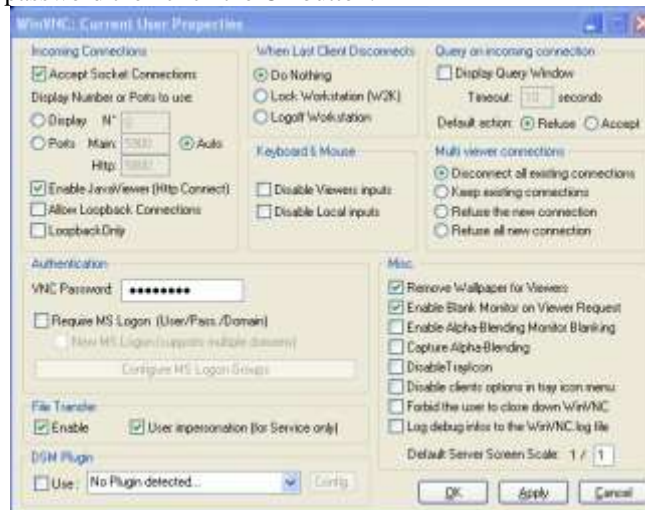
WinVNC: Current User Properties

Incoming Connections
Accept Socket Connections
Display Number or Ports to use:
Display N° 0
Ports Main: 5900 Auto
Http: 5800
Enable JavaViewer (Http Connect)
Allow Loopback Connections
LoopbackOnly

When Last Client Disconnects
Do Nothing
Lock Workstation (W2K)
Logoff Workstation

Keyboard & Mouse
Disable Viewers inputs
Disable Local inputs

Query on incoming connection
Display Query Window
Timeout: 10 seconds
Default action: Refuse Accept

Multi viewer connections
Disconnect all existing connections
Keep existing connections
Refuse the new connection
Refuse all new connection

Authentication
VNC Password: ••••••••
Require MS Logon (User/Pass./Domain)
New MS Logon (supports multiple domains)
Configure MS Logon Groups

File Transfer
Enable
User impersonation (for Service only)

DSM Plugin
Use: No Plugin detected... Config

Misc.
Remove Wallpaper for Viewers
Enable Blank Monitor on Viewer Request
Enable Alpha-Blending Monitor Blanking
Capture Alpha-Blending
DisableTrayIcon
Disable clients options in tray icon menu
Forbid the user to close down WinVNC
Log debug infos to the WinVNC.log file
Default Server Screen Scale: 1 / 1

OK Apply Cancel